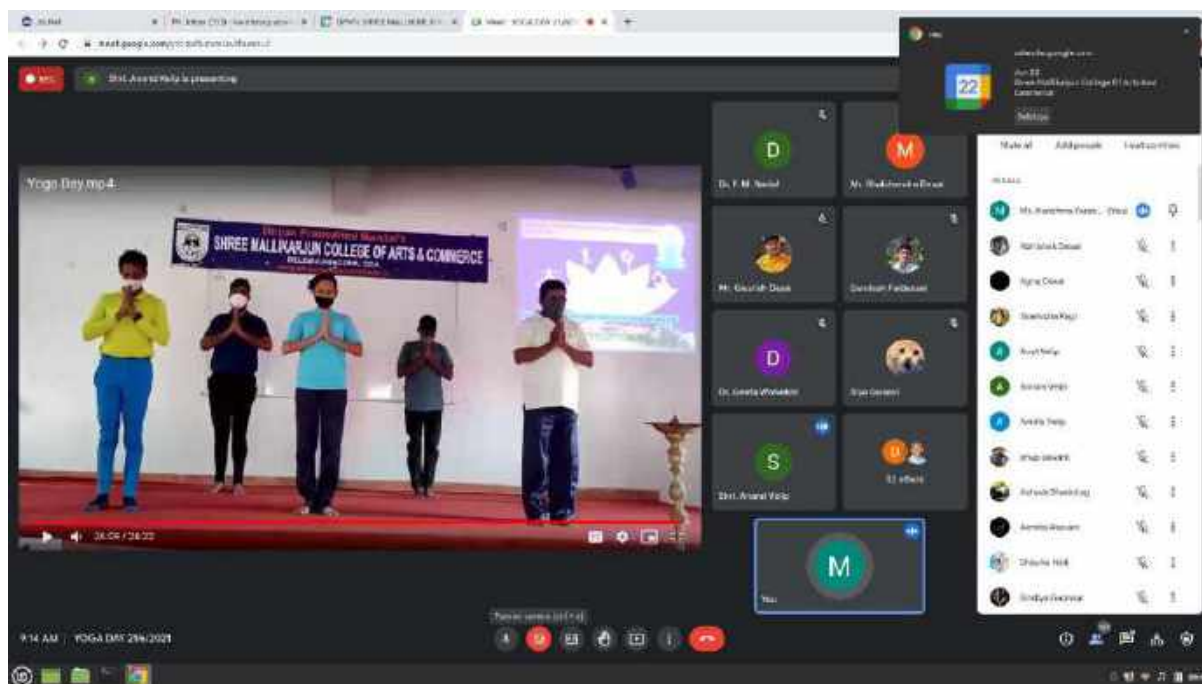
meet.google.com

REC

Shri. Anand Velip is presenting

Yoga Day.mp4

SHREE MALLIKARJUN COLLEGE OF ARTS & COMMERCE

26:06 / 26:22

D
Dr. F. M. Nadaf

M
Mr. Shaikh

Mr. Gaurish Desai

Darshan Fal

D
Dr. Geeta Vhanekar

Siya Gaonkar

S
Shri. Anand Velip

13 others

M
You

22

Dismiss

Mute all

Add people

9:14 AM | YOGA DAY 21/6/2021